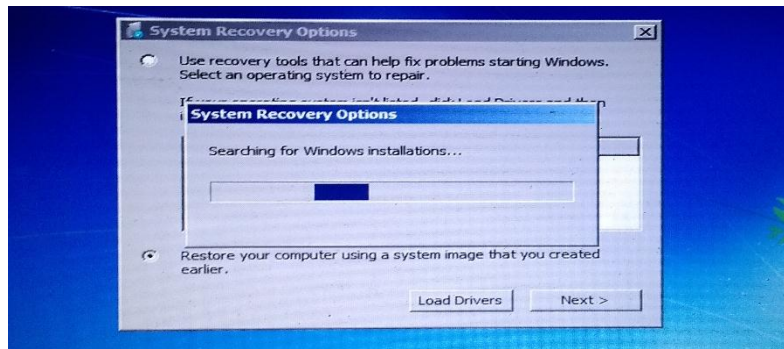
System Recovery Options

Use recovery tools that can help fix problems starting Windows. Select an operating system to repair.

If your operating system isn't listed, click Load Drivers and then i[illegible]

System Recovery Options

Searching for Windows installations...

Restore your computer using a system image that you created earlier.

Load Drivers

Next >